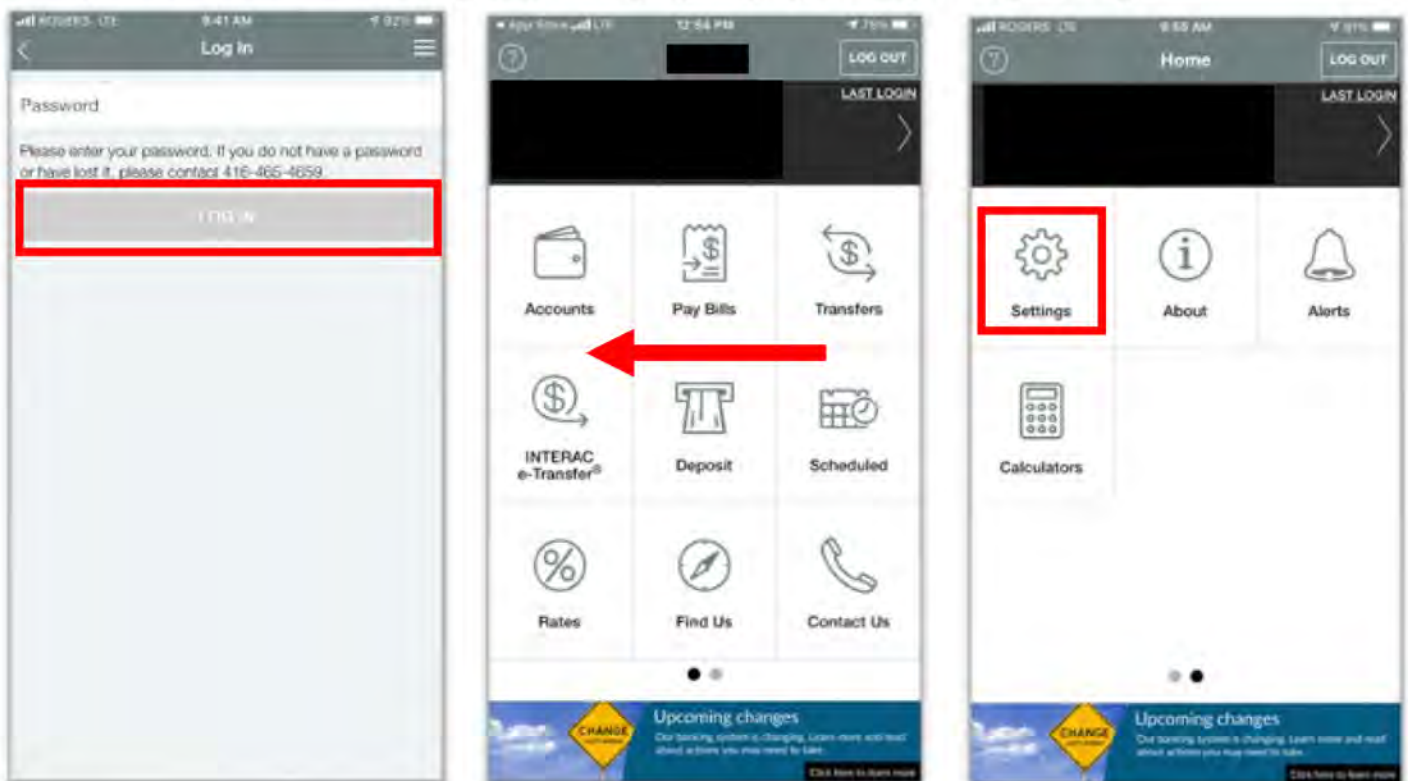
ROGERS LTE 9:41 AM 92%

Log In

Password

Please enter your password. If you do not have a password or have lost it, please contact 416-465-4659.

LOG IN

App Store LTE 12:54 PM 75%

?

LOG OUT

LAST LOGIN

Accounts

Pay Bills

Transfers

INTERAC e-Transfer®

Deposit

Scheduled

Rates

Find Us

Contact Us

CHANGE

Upcoming changes

Our banking system is changing. Learn more and read about actions you may need to take.

Click here to learn more

ROGERS LTE 9:55 AM 91%

?

Home

LOG OUT

LAST LOGIN

Settings

About

Alerts

Calculators

CHANGE

Upcoming changes

Our banking system is changing. Learn more and read about actions you may need to take.

Click here to learn more